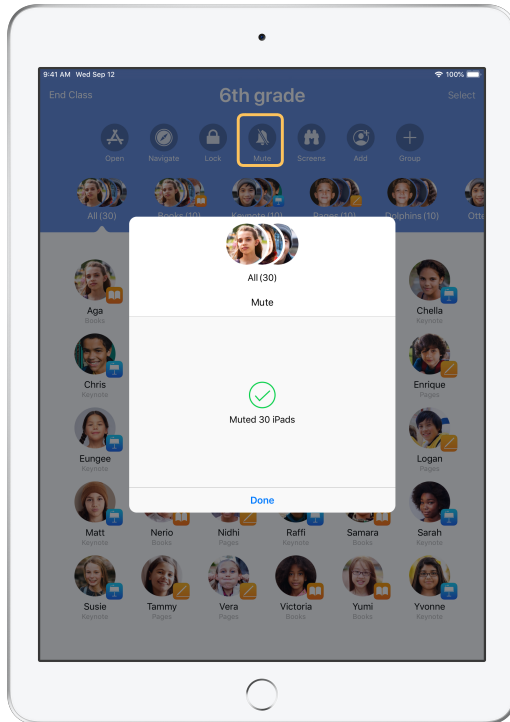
9:41 AM Wed Sep 12
100%

End Class
6th grade
Select

Open
Navigate
Lock
Mute
Screens
Add
Group

All (30)
Books (10)
Keynote (10)
Pages (10)
Dolphins (10)
Otte

All (30)
Mute

Muted 30 iPads

Done

Aga
Books
Chella
Keynote
Chris
Keynote
Enrique
Pages
Eungee
Keynote
Logan
Pages
Matt
Keynote
Nerio
Nidhi
Raffi
Keynote
Samara
Keynote
Sarah
Keynote
Susie
Keynote
Tammy
Pages
Vera
Pages
Victoria
Books
Yumi
Books
Yvonne
Keynote